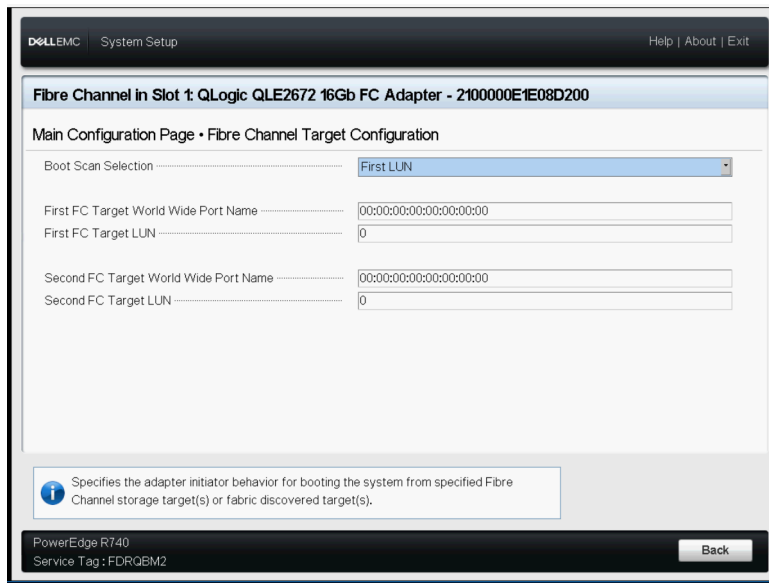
DELLEMC System Setup

Help | About | Exit

Fibre Channel in Slot 1: QLogic QLE2672 16Gb FC Adapter - 2100000E1E08D200

Main Configuration Page • Fibre Channel Target Configuration

Boot Scan Selection First LUN

First FC Target World Wide Port Name 00:00:00:00:00:00:00:00

First FC Target LUN 0

Second FC Target World Wide Port Name 00:00:00:00:00:00:00:00

Second FC Target LUN 0

Specifies the adapter initiator behavior for booting the system from specified Fibre Channel storage target(s) or fabric discovered target(s).

PowerEdge R740
Service Tag : FDRQBM2

Back